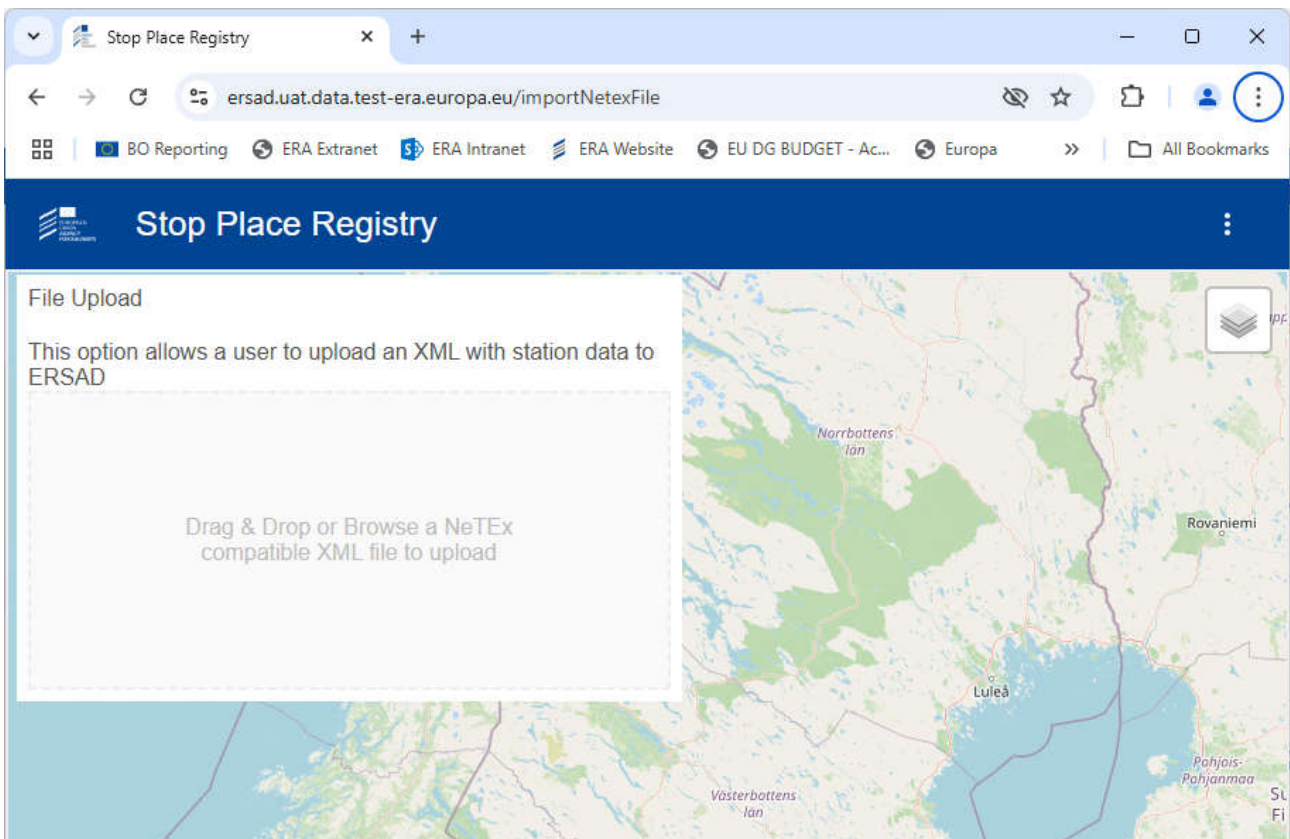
Stop Place Registry

ersad.uat.data.test-era.europa.eu/importNetexFile

BO Reporting ERA Extranet ERA Intranet ERA Website EU DG BUDGET - Ac... Europa » All Bookmarks

Stop Place Registry

File Upload

This option allows a user to upload an XML with station data to ERSAD

Drag & Drop or Browse a NeTEx compatible XML file to upload

Norrbottens län

Rovaniemi

Luleå

Västerbottens län

Pohjois-Pohjanmaa

Su
Fi